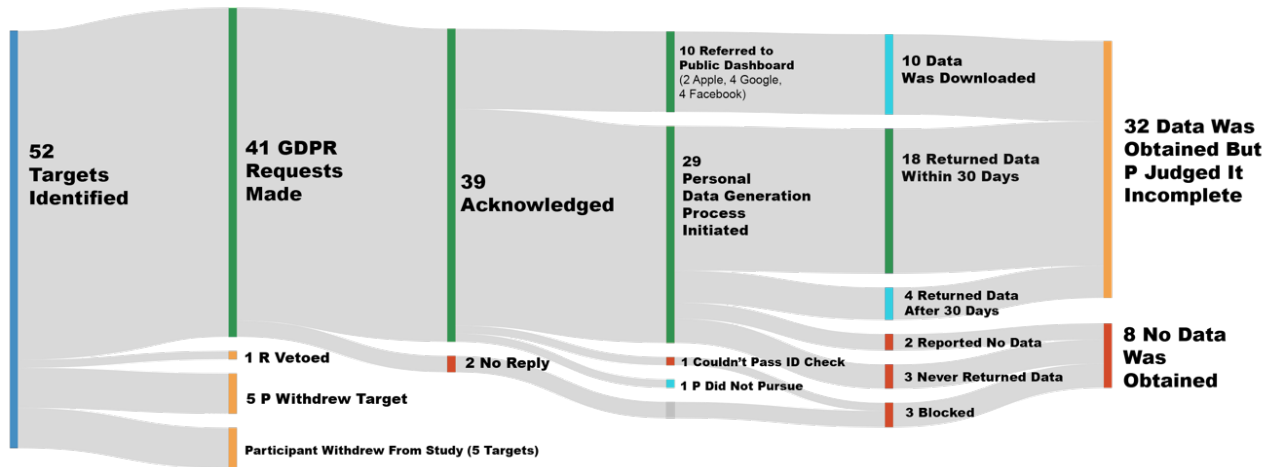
52 Targets Identified

41 GDPR Requests Made

1 R Vetoed

5 P Withdrew Target

Participant Withdrew From Study (5 Targets)

39 Acknowledged

2 No Reply

10 Referred to Public Dashboard (2 Apple, 4 Google, 4 Facebook)

29 Personal Data Generation Process Initiated

1 Couldn't Pass ID Check

1 P Did Not Pursue

10 Data Was Downloaded

18 Returned Data Within 30 Days

4 Returned Data After 30 Days

2 Reported No Data

3 Never Returned Data

3 Blocked

32 Data Was Obtained But P Judged It Incomplete

8 No Data Was Obtained